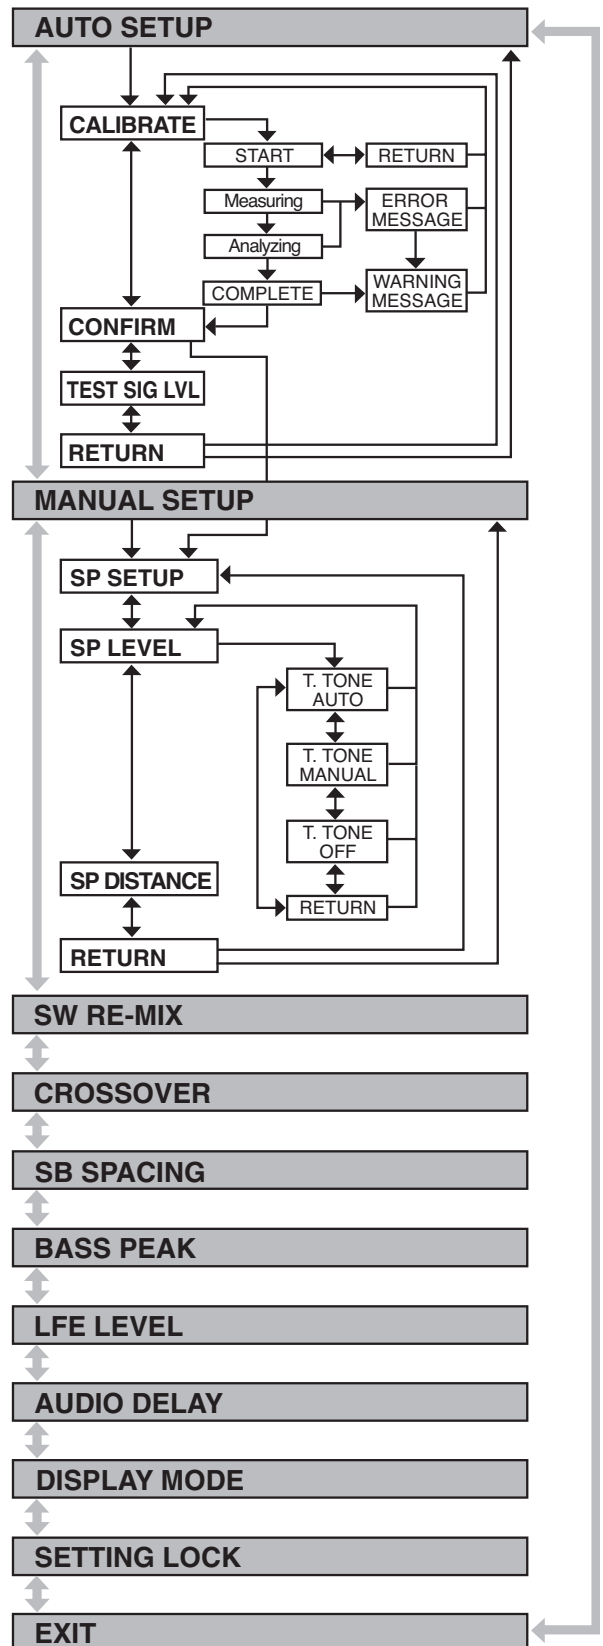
AUTO SETUP

CALIBRATE

START

RETURN

Measuring

ERROR MESSAGE

Analyzing

COMPLETE

WARNING MESSAGE

CONFIRM

TEST SIG LVL

RETURN

MANUAL SETUP

SP SETUP

SP LEVEL

T. TONE AUTO

T. TONE MANUAL

T. TONE OFF

SP DISTANCE

RETURN

RETURN

SW RE-MIX

CROSSOVER

SB SPACING

BASS PEAK

LFE LEVEL

AUDIO DELAY

DISPLAY MODE

SETTING LOCK

EXIT